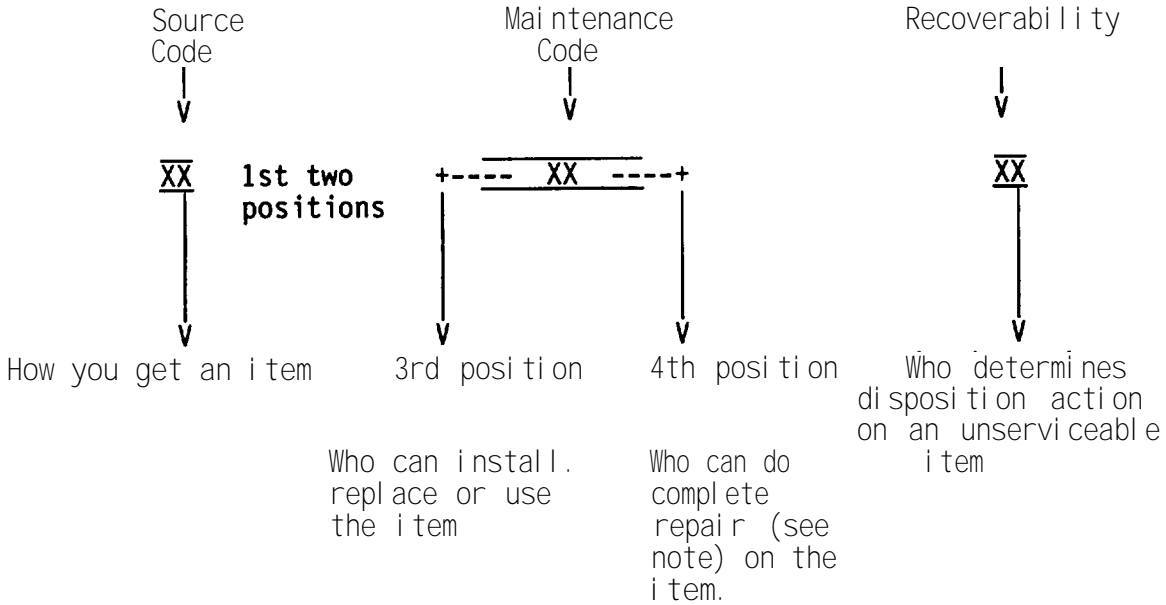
Source Code

Maintenance Code

Recoverability

XX 1st two positions

+---- XX ----+

XX

How you get an item

3rd position

Who can install. replace or use the item

4th position

Who can do complete repair (see note) on the item.

Who determines disposition action on an unserviceable item